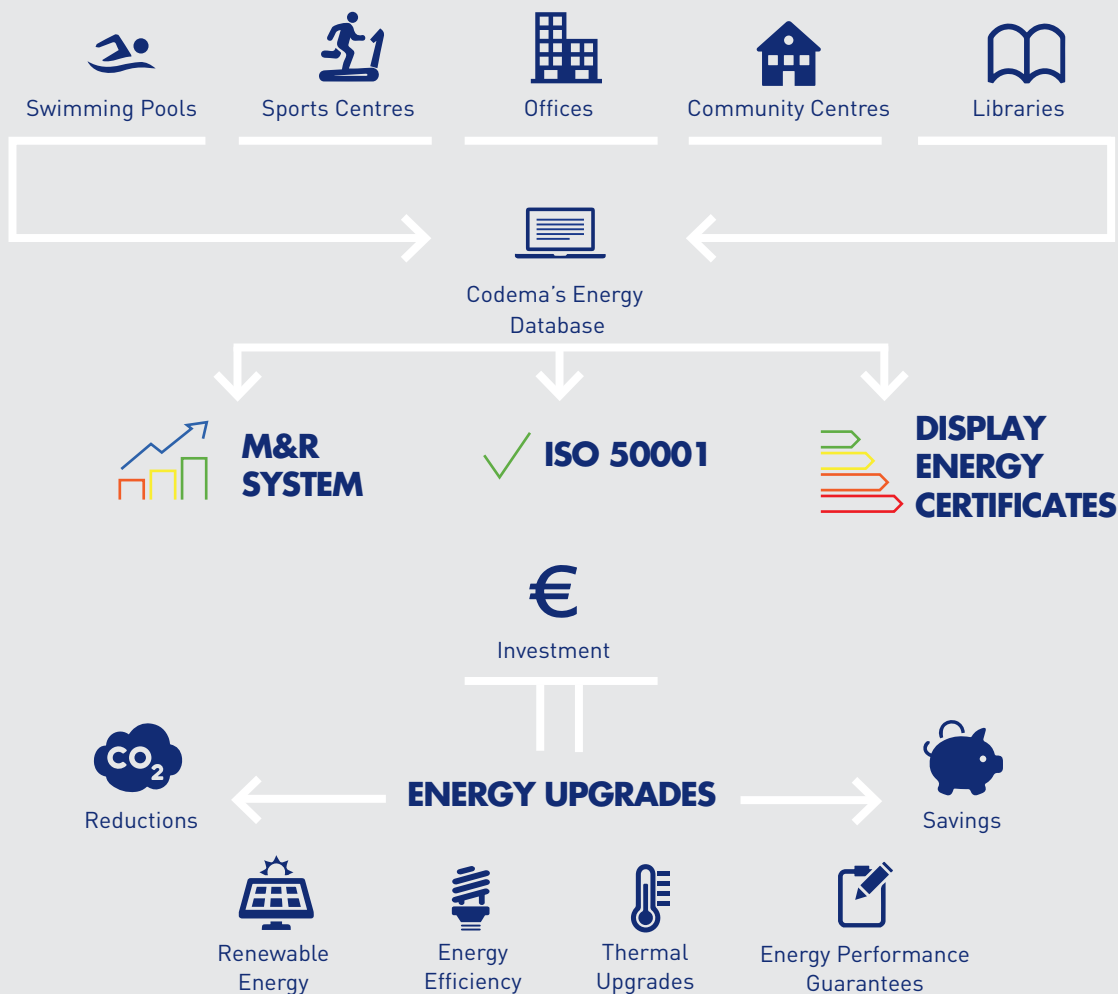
Swimming Pools

Sports Centres

Offices

Community Centres

Libraries

Codema's Energy Database

M&R SYSTEM

ISO 50001

DISPLAY ENERGY CERTIFICATES

€

Investment

$CO_2$

Reductions

ENERGY UPGRADES

Savings

Renewable Energy

Energy Efficiency

Thermal Upgrades

Energy Performance Guarantees